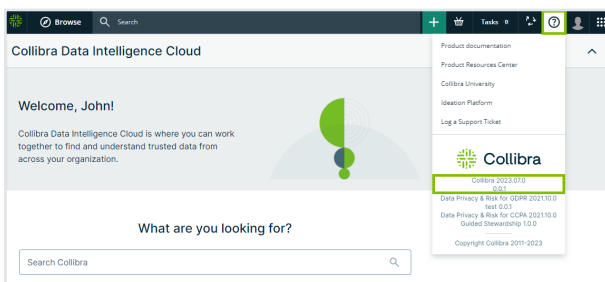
Browse
Search
Tasks 0

Collibra Data Intelligence Cloud

Welcome, John!

Collibra Data Intelligence Cloud is where you can work together to find and understand trusted data from across your organization.

What are you looking for?

Search Collibra

Product documentation
Product Resources Center
Collibra University
Ideation Platform
Log a Support Ticket

Collibra

Collibra 2023.07.0
0.0.1
Data Privacy & Risk for GDPR 2021.10.0
test 0.0.1
Data Privacy & Risk for CCPA 2021.10.0
Guided Stewardship 1.0.0

Copyright Collibra 2011-2023